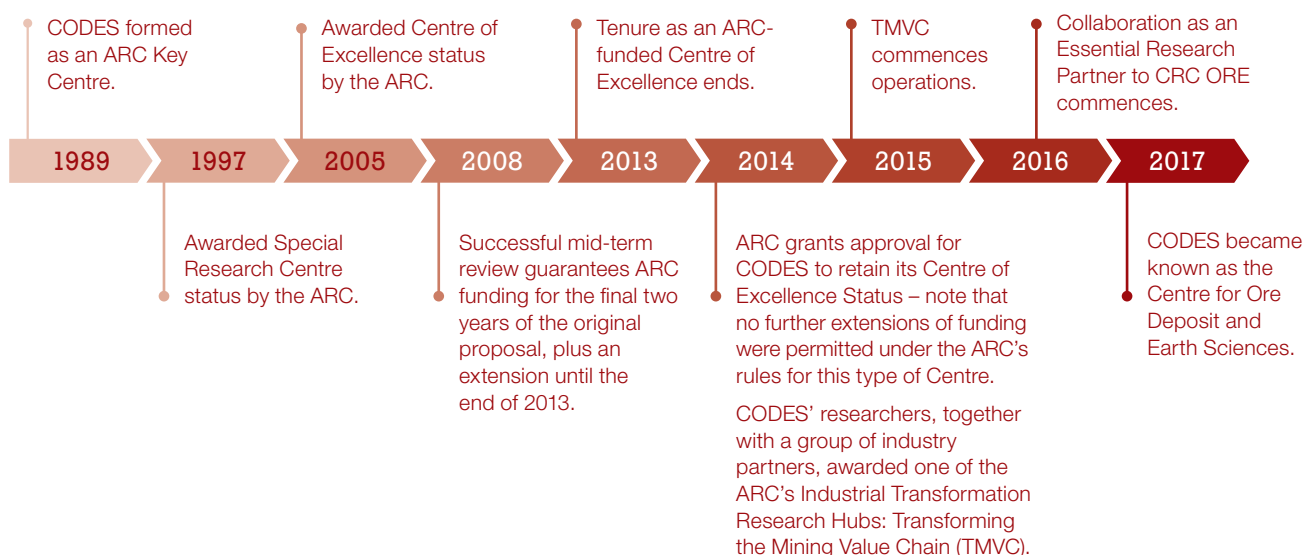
CODES formed as an ARC Key Centre.

Awarded Centre of Excellence status by the ARC.

Tenure as an ARC-funded Centre of Excellence ends.

TMVC commences operations.

Collaboration as an Essential Research Partner to CRC ORE commences.

1989

1997

2005

2008

2013

2014

2015

2016

2017

Awarded Special Research Centre status by the ARC.

Successful mid-term review guarantees ARC funding for the final two years of the original proposal, plus an extension until the end of 2013.

ARC grants approval for CODES to retain its Centre of Excellence Status – note that no further extensions of funding were permitted under the ARC's rules for this type of Centre.

CODES' researchers, together with a group of industry partners, awarded one of the ARC's Industrial Transformation Research Hubs: Transforming the Mining Value Chain (TMVC).

CODES became known as the Centre for Ore Deposit and Earth Sciences.